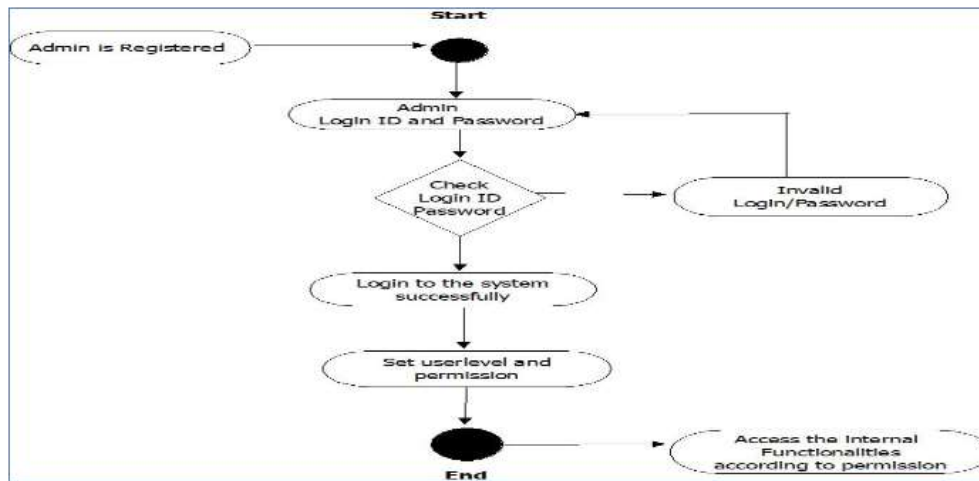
Start

Admin is Registered

Admin
Login ID and Password

Check
Login ID
Password

Invalid
Login/Password

Login to the system
successfully

Set userlevel and
permission

End

Access the Internal
Functionalities
according to permission